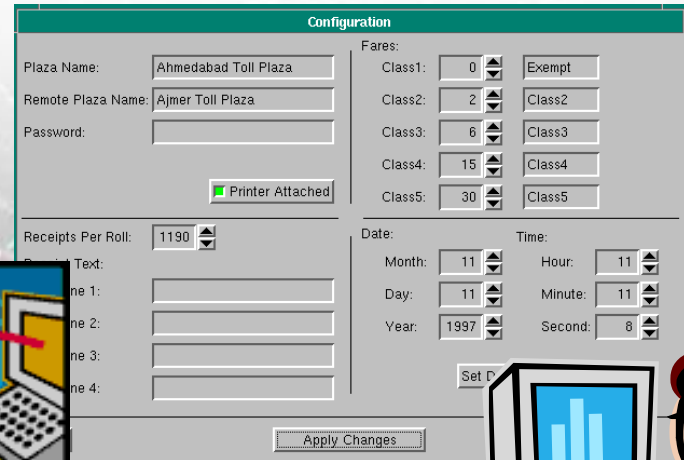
Configuration

Plaza Name: Ahmedabad Toll Plaza

Remote Plaza Name: Ajmer Toll Plaza

Password:

Printer Attached

Fares:

Class1: 0 Exempt

Class2: 2 Class2

Class3: 6 Class3

Class4: 15 Class4

Class5: 30 Class5

Receipts Per Roll: 1190

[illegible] Text:

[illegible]ne 1:

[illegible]ne 2:

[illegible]ne 3:

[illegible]ne 4:

Date:

Month: 11

Day: 11

Year: 1997

Time:

Hour: 11

Minute: 11

Second: 8

Set D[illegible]

Apply Changes